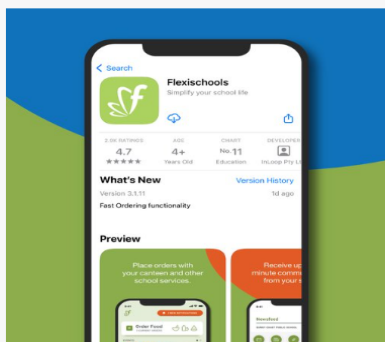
Search

Flexischools
Simplify your school life

2.3K RATINGS
4.7
★★★★★

AGE
4+
Years Old

CHART
No 11
Education

DEVELOPER
InLoop Pty Lt

What's New
Version History
Version 3.1.11
1d ago
Fast Ordering functionality

Preview

Place orders with your canteen and other school services.

Order Food

Receive up minute comm from your s

Stansford